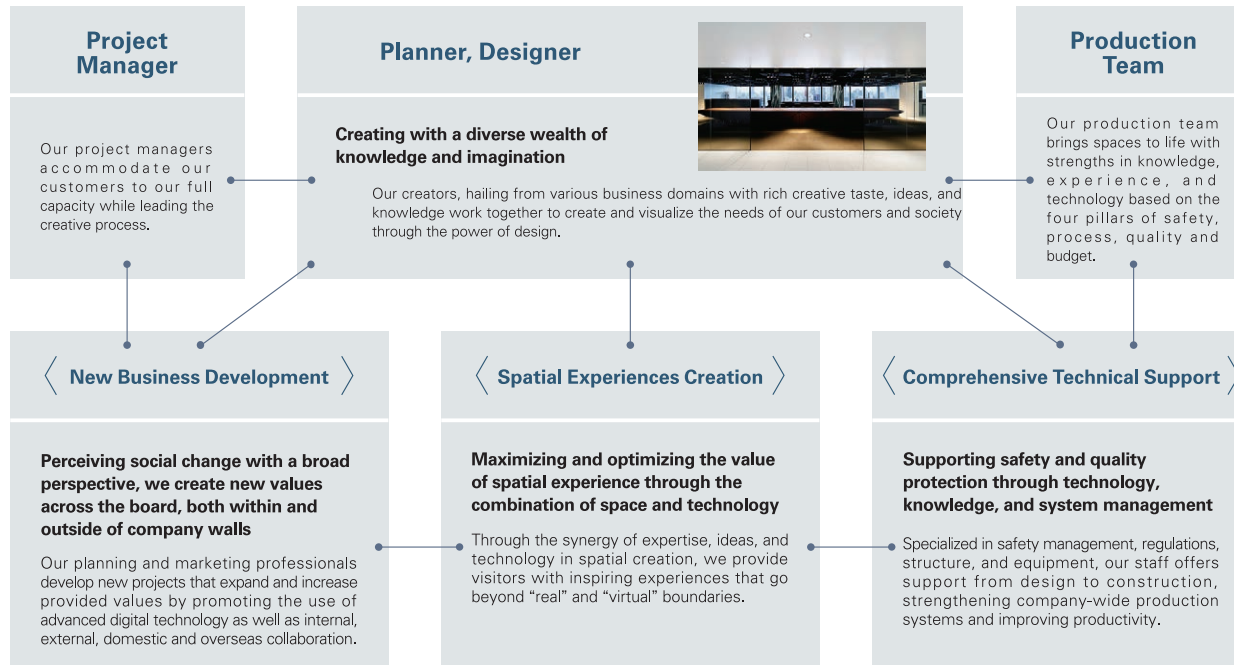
Project Manager

Our project managers accommodate our customers to our full capacity while leading the creative process.

Planner, Designer

Creating with a diverse wealth of knowledge and imagination

Our creators, hailing from various business domains with rich creative taste, ideas, and knowledge work together to create and visualize the needs of our customers and society through the power of design.

Production Team

Our production team brings spaces to life with strengths in knowledge, experience, and technology based on the four pillars of safety, process, quality and budget.

〈 New Business Development 〉

Perceiving social change with a broad perspective, we create new values across the board, both within and outside of company walls

Our planning and marketing professionals develop new projects that expand and increase provided values by promoting the use of advanced digital technology as well as internal, external, domestic and overseas collaboration.

〈 Spatial Experiences Creation 〉

Maximizing and optimizing the value of spatial experience through the combination of space and technology

Through the synergy of expertise, ideas, and technology in spatial creation, we provide visitors with inspiring experiences that go beyond “real” and “virtual” boundaries.

〈 Comprehensive Technical Support 〉

Supporting safety and quality protection through technology, knowledge, and system management

Specialized in safety management, regulations, structure, and equipment, our staff offers support from design to construction, strengthening company-wide production systems and improving productivity.